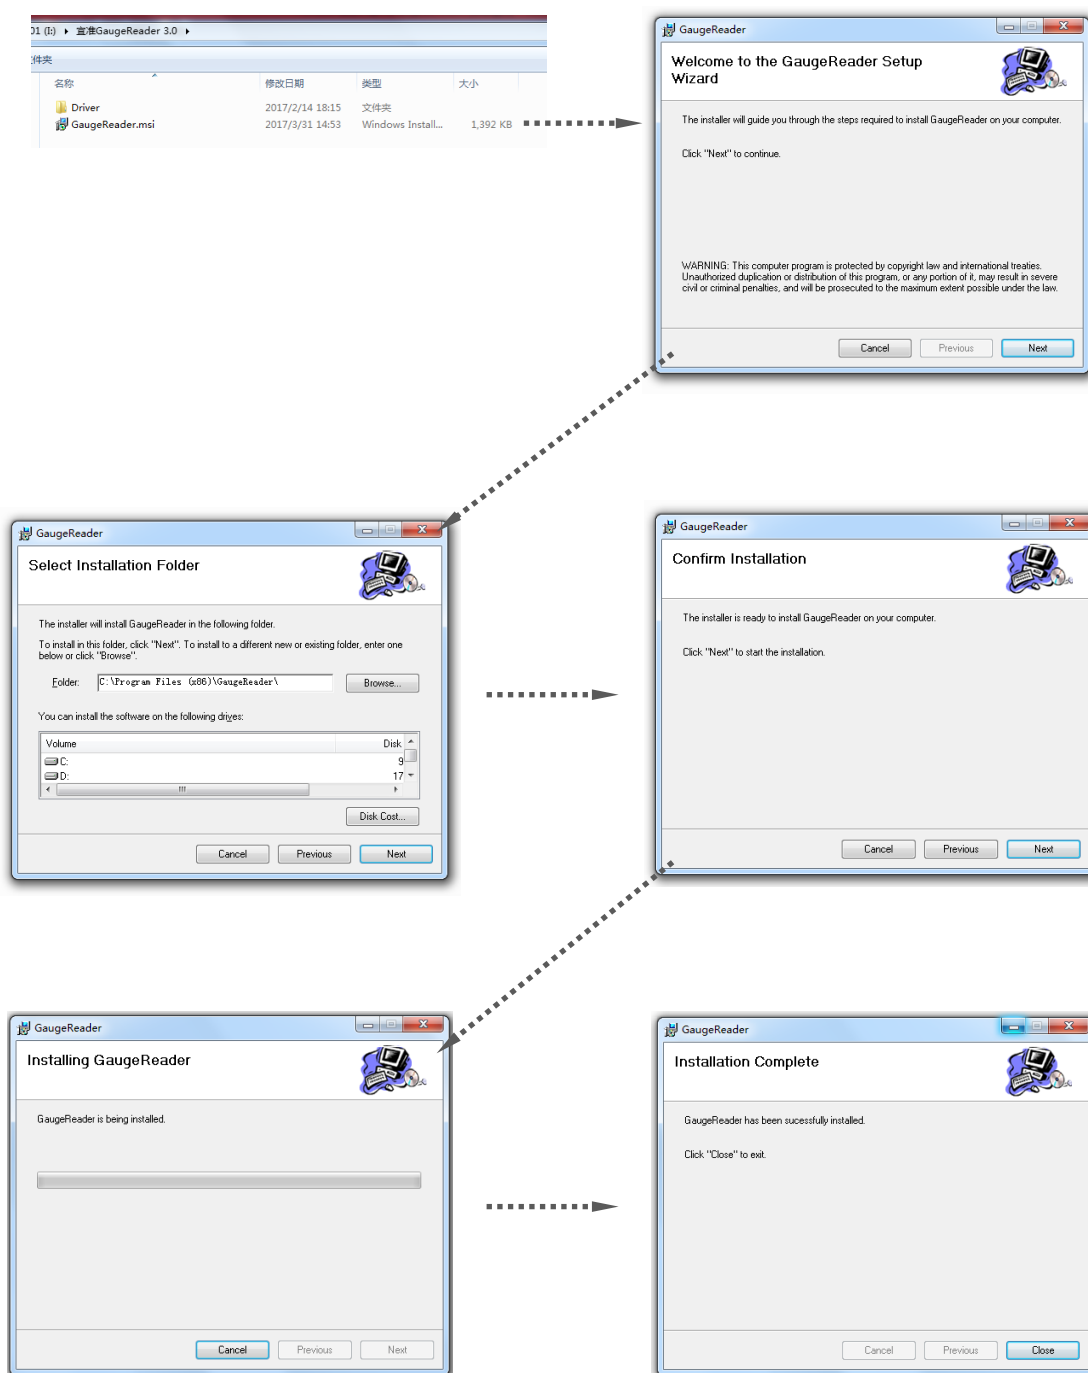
)1 (I:) ▸ 蓝准GaugeReader 3.0 ▸
件夹

| 名称 | 修改日期 | 类型 | 大小 |
|---|---|---|---|
| Driver | 2017/2/14 18:15 | 文件夹 | |
| GaugeReader.msi | 2017/3/31 14:53 | Windows Install... | 1,392 KB |

GaugeReader

Welcome to the GaugeReader Setup Wizard

The installer will guide you through the steps required to install GaugeReader on your computer.

Click "Next" to continue.

WARNING: This computer program is protected by copyright law and international treaties. Unauthorized duplication or distribution of this program, or any portion of it, may result in severe civil or criminal penalties, and will be prosecuted to the maximum extent possible under the law.

Cancel Previous Next

GaugeReader

Select Installation Folder

The installer will install GaugeReader in the following folder.

To install in this folder, click "Next". To install to a different new or existing folder, enter one below or click "Browse".

Folder: C:\Program Files (x86)\GaugeReader\ Browse...

You can install the software on the following drives:

| Volume | Disk |
|---|---|
| C: | 9 |
| D: | 17 |

Disk Cost...

Cancel Previous Next

GaugeReader

Confirm Installation

The installer is ready to install GaugeReader on your computer.

Click "Next" to start the installation.

Cancel Previous Next

GaugeReader

Installing GaugeReader

GaugeReader is being installed.

Cancel Previous Next

GaugeReader

Installation Complete

GaugeReader has been sucessfully installed.

Click "Close" to exit.

Cancel Previous Close